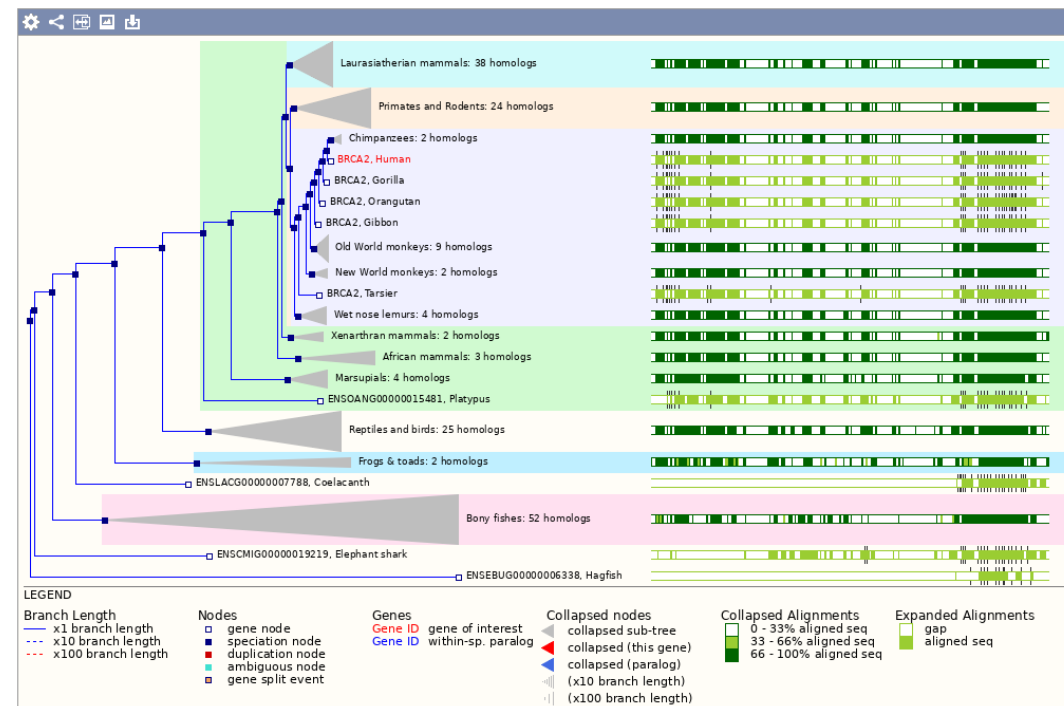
Laurasiatherian mammals: 38 homologs

Primates and Rodents: 24 homologs

Chimpanzees: 2 homologs

BRCA2, Human

BRCA2, Gorilla

BRCA2, Orangutan

BRCA2, Gibbon

Old World monkeys: 9 homologs

New World monkeys: 2 homologs

BRCA2, Tarsier

Wet nose lemurs: 4 homologs

Xenarthran mammals: 2 homologs

African mammals: 3 homologs

Marsupials: 4 homologs

ENSOANG00000015481, Platypus

Reptiles and birds: 25 homologs

Frogs & toads: 2 homologs

ENSLACG00000007788, Coelacanth

Bony fishes: 52 homologs

ENSCMIG00000019219, Elephant shark

ENSEBUG00000006338, Hagfish

LEGEND

Branch Length
x1 branch length
x10 branch length
x100 branch length

Nodes
gene node
speciation node
duplication node
ambiguous node
gene split event

Genes
Gene ID gene of interest
Gene ID within-sp. paralog

Collapsed nodes
collapsed sub-tree
collapsed (this gene)
collapsed (paralog)
(x10 branch length)
(x100 branch length)

Collapsed Alignments
0 - 33% aligned seq
33 - 66% aligned seq
66 - 100% aligned seq

Expanded Alignments
gap
aligned seq